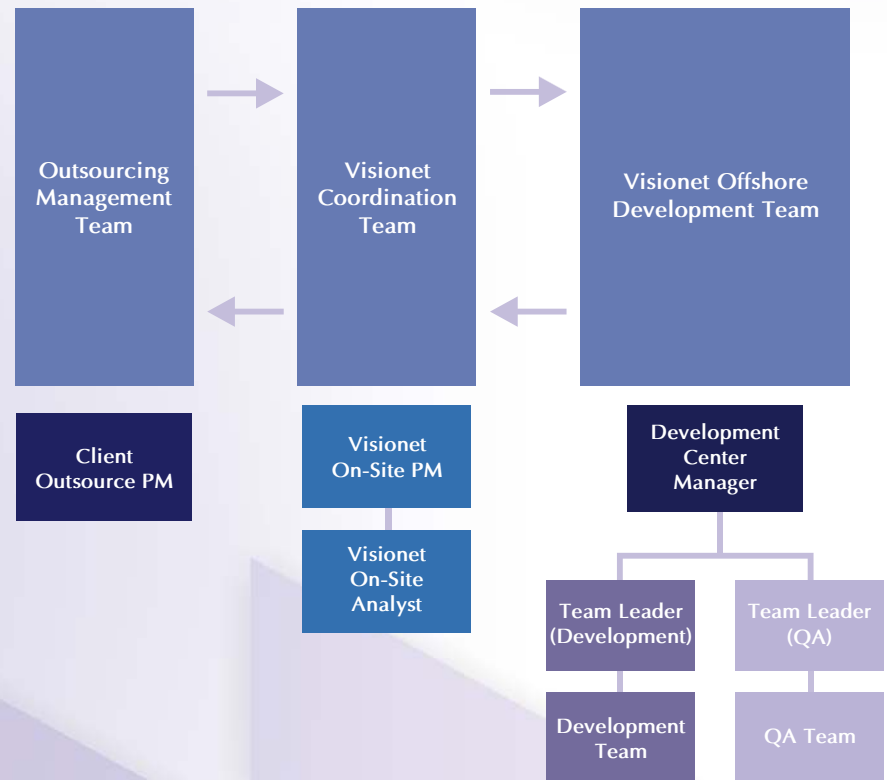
Outsourcing Management Team

Visionet Coordination Team

Visionet Offshore Development Team

Client Outsource PM

Visionet On-Site PM

Visionet On-Site Analyst

Development Center Manager

Team Leader (Development)

Team Leader (QA)

Development Team

QA Team